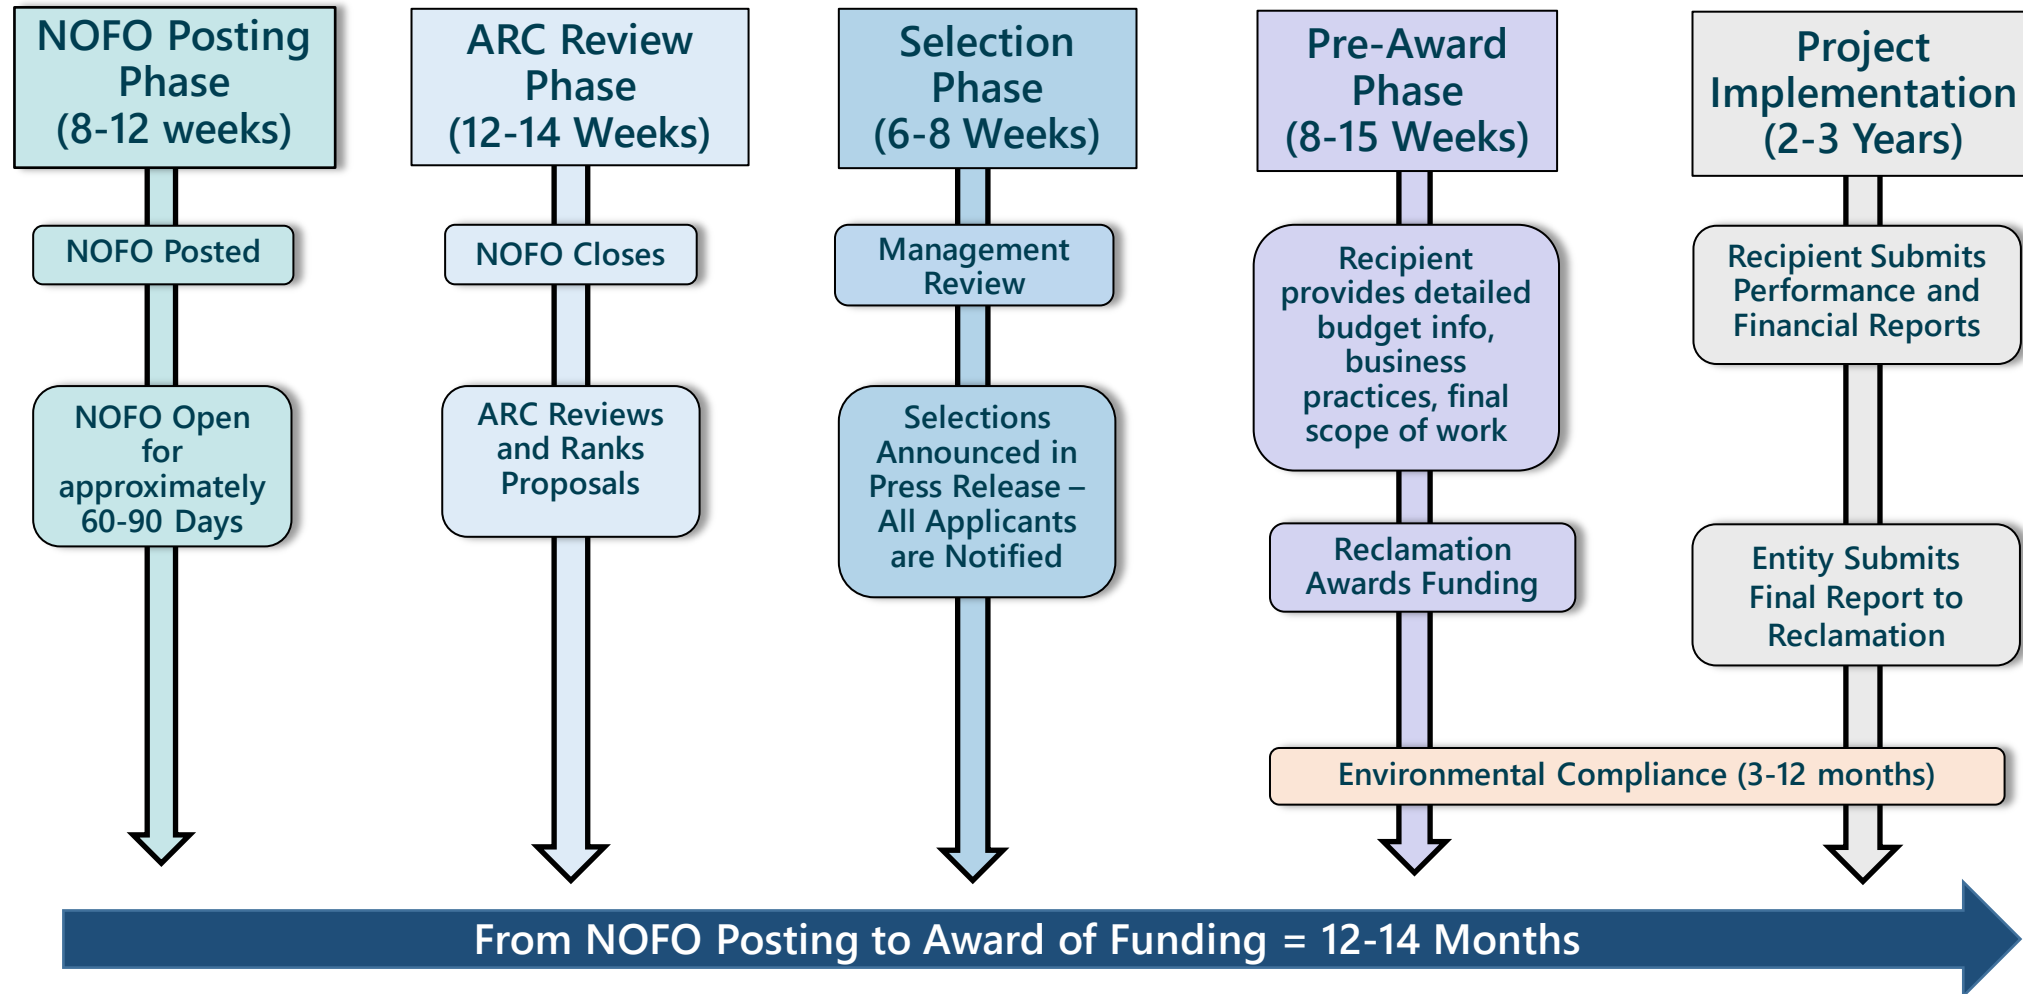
NOFO Posting Phase (8-12 weeks)

NOFO Posted

NOFO Open for approximately 60-90 Days

ARC Review Phase (12-14 Weeks)

NOFO Closes

ARC Reviews and Ranks Proposals

Selection Phase (6-8 Weeks)

Management Review

Selections Announced in Press Release – All Applicants are Notified

Pre-Award Phase (8-15 Weeks)

Recipient provides detailed budget info, business practices, final scope of work

Reclamation Awards Funding

Project Implementation (2-3 Years)

Recipient Submits Performance and Financial Reports

Entity Submits Final Report to Reclamation

Environmental Compliance (3-12 months)

From NOFO Posting to Award of Funding = 12-14 Months